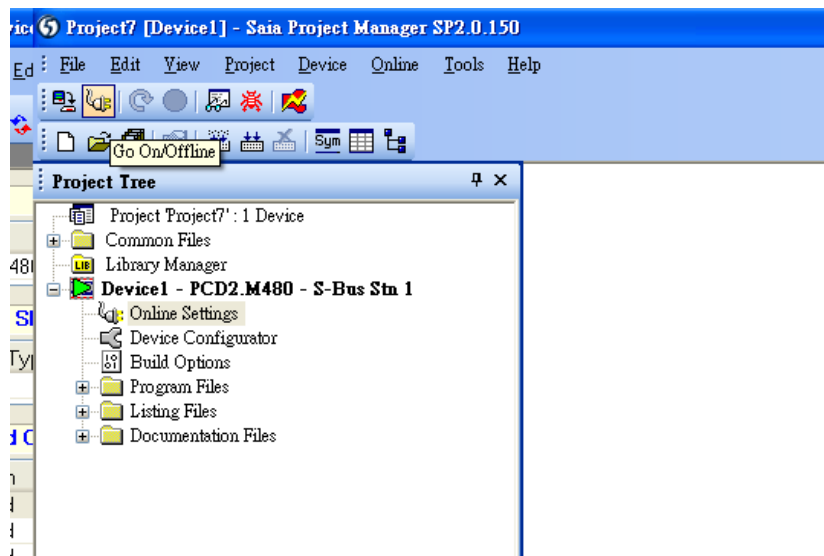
vic Project7 [Device1] - Saia Project Manager SP2.0.150

Ed File Edit View Project Device Online Tools Help

Go On/Offline

48

SI

Ty

d C

Project Tree

Project 'Project7' : 1 Device
Common Files
LIB Library Manager
Device1 - PCD2.M480 - S-Bus Stn 1
Online Settings
Device Configurator
Build Options
Program Files
Listing Files
Documentation Files